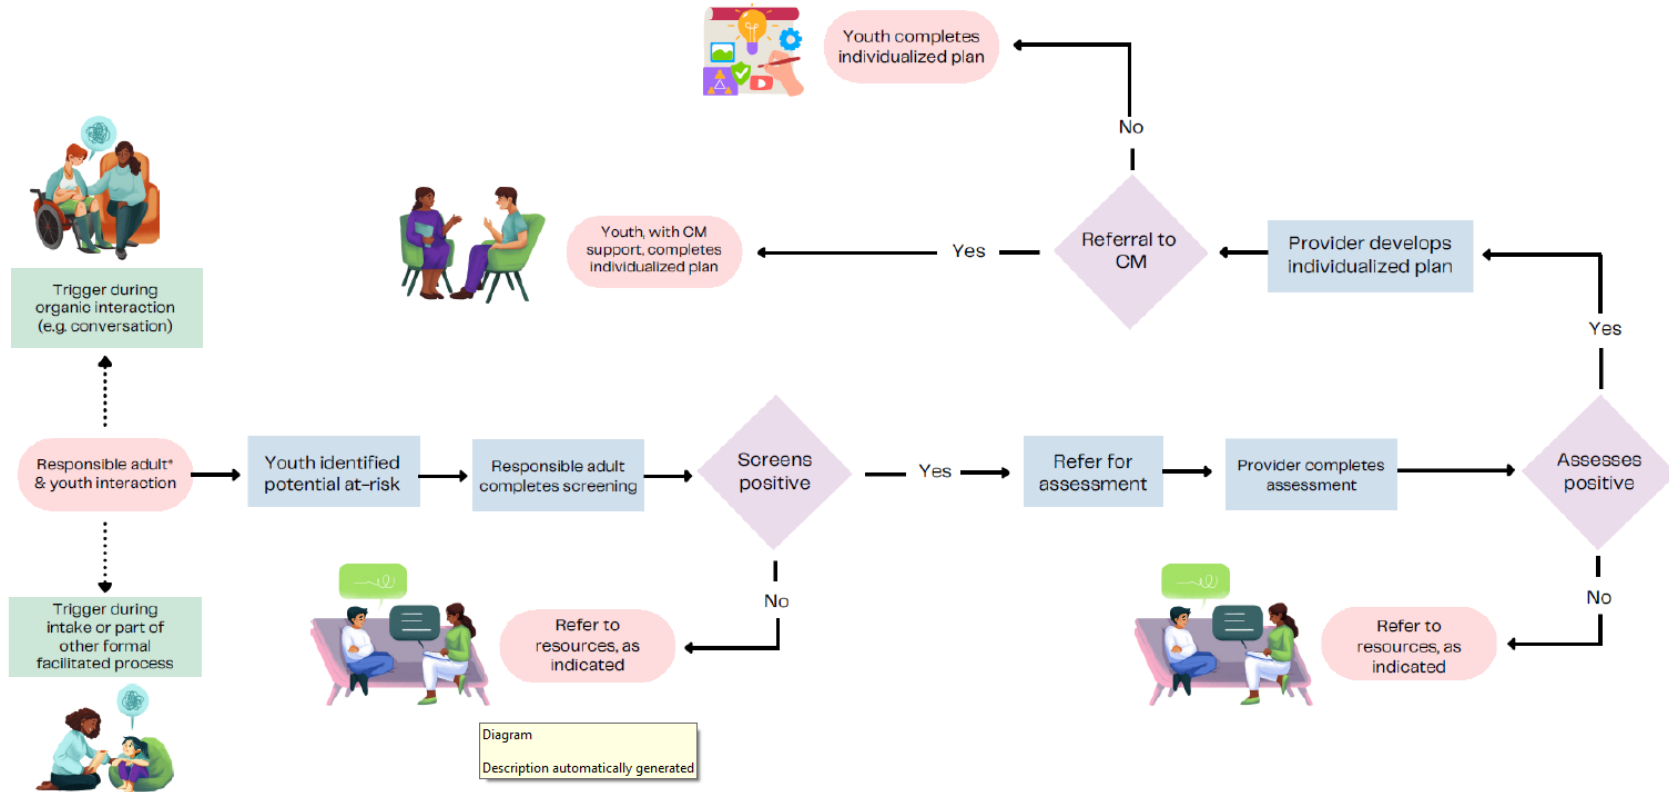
Youth completes individualized plan

No

Trigger during organic interaction (e.g. conversation)

Youth, with CM support, completes individualized plan

Yes

Referral to CM

Provider develops individualized plan

Yes

Responsible adult* & youth interaction

Youth identified potential at-risk

Responsible adult completes screening

Screens positive

Yes

Refer for assessment

Provider completes assessment

Assesses positive

No

No

Trigger during intake or part of other formal facilitated process

Refer to resources, as indicated

Refer to resources, as indicated

Diagram

Description automatically generated